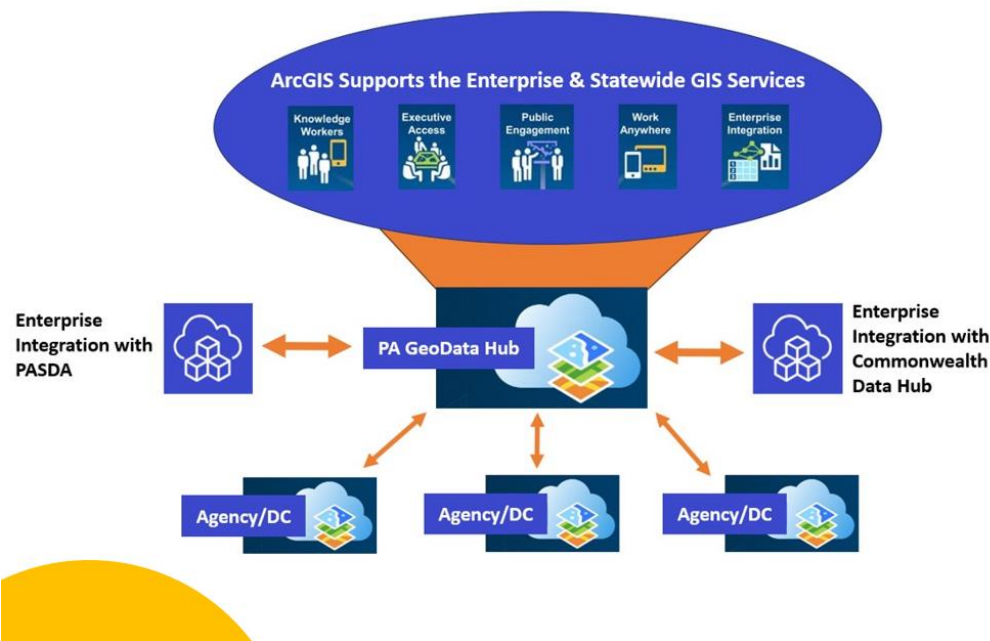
ArcGIS Supports the Enterprise & Statewide GIS Services

Knowledge Workers

Executive Access

Public Engagement

Work Anywhere

Enterprise Integration

Enterprise Integration with PASDA

PA GeoData Hub

Enterprise Integration with Commonwealth Data Hub

Agency/DC

Agency/DC

Agency/DC